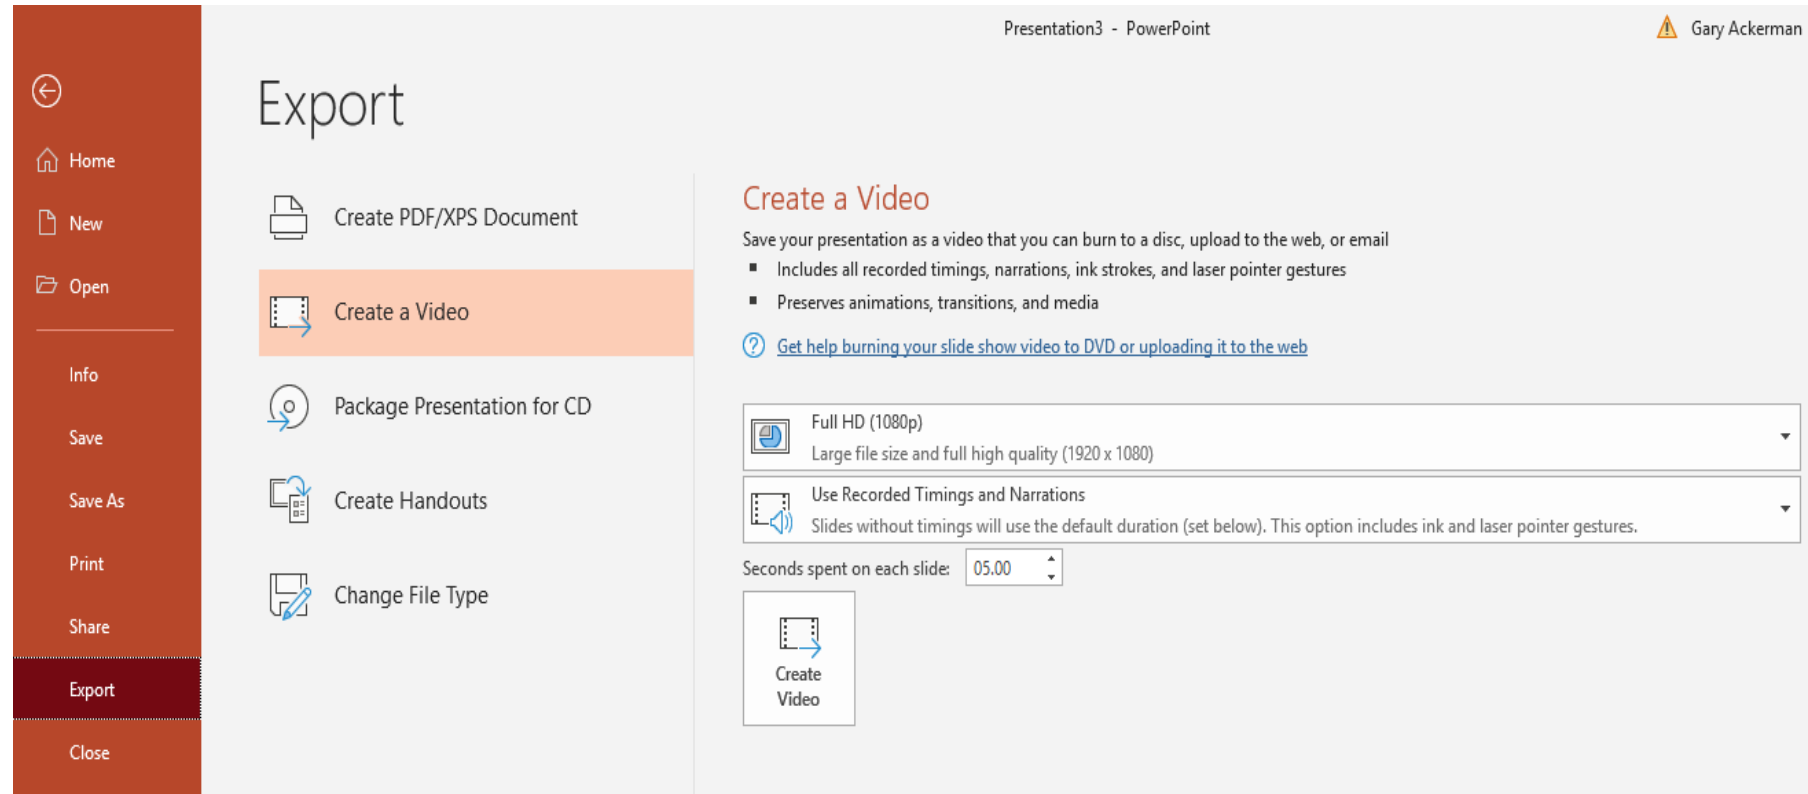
Presentation3 - PowerPoint

Gary Ackerman

Home

New

Open

Info

Save

Save As

Print

Share

Export

Close

Export

Create PDF/XPS Document

Create a Video

Package Presentation for CD

Create Handouts

Change File Type

Create a Video

Save your presentation as a video that you can burn to a disc, upload to the web, or email

- Includes all recorded timings, narrations, ink strokes, and laser pointer gestures
- Preserves animations, transitions, and media

Get help burning your slide show video to DVD or uploading it to the web

Full HD (1080p)
Large file size and full high quality (1920 x 1080)

Use Recorded Timings and Narrations
Slides without timings will use the default duration (set below). This option includes ink and laser pointer gestures.

Seconds spent on each slide: 05.00

Create Video